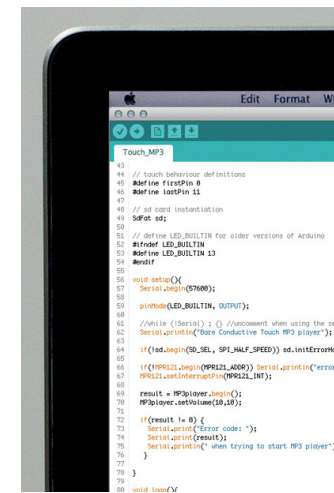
Edit Format W

Touch_MP3

43
44 // touch behaviour definitions
45 #define firstPin 0
46 #define lastPin 11
47
48 // sd card instantiation
49 SdFat sd;
50
51 // define LED_BUILTIN for older versions of Arduino
52 #ifndef LED_BUILTIN
53 #define LED_BUILTIN 13
54 #endif
55
56 void setup(){
57 Serial.begin(57600);
58
59 pinMode(LED_BUILTIN, OUTPUT);
60
61 //while (!Serial) ; {} //uncomment when using the se
62 Serial.println("Bare Conductive Touch MP3 player");
63
64 if(!sd.begin(SD_SEL, SPI_HALF_SPEED)) sd.initErrorH
65
66 if(!MPR121.begin(MPR121_ADDR)) Serial.println("error
67 MPR121.setInterruptPin(MPR121_INT);
68
69 result = MP3player.begin();
70 MP3player.setVolume(10,10);
71
72 if(result != 0) {
73 Serial.print("Error code: ");
74 Serial.print(result);
75 Serial.println(" when trying to start MP3 player")
76 }
77
78 }
79
80 void loop(){